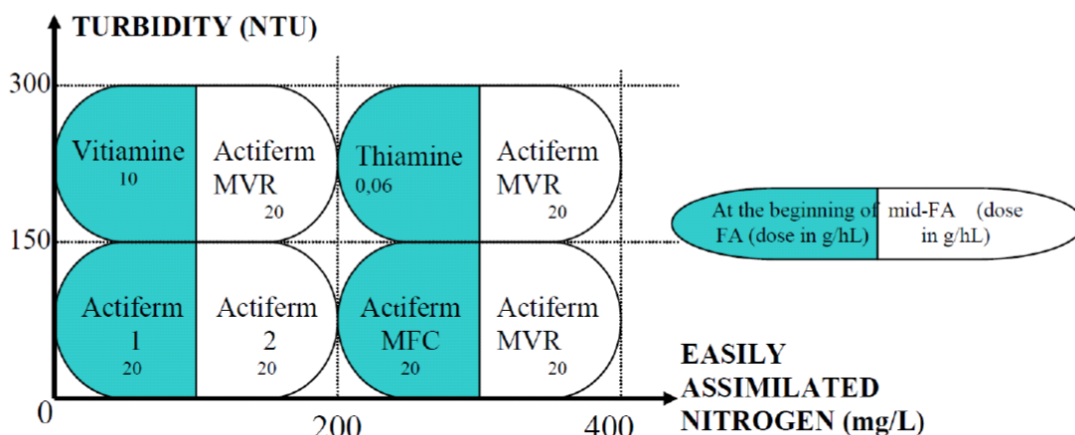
TURBIDITY (NTU)

300

150

0

Vitiamine
10

Actiferm
MVR
20

Thiamine
0,06

Actiferm
MVR
20

Actiferm
1
20

Actiferm
2
20

Actiferm
MFC
20

Actiferm
MVR
20

At the beginning of FA (dose in g/hL)

mid-FA (dose in g/hL)

200

400

EASILY ASSIMILATED NITROGEN (mg/L)